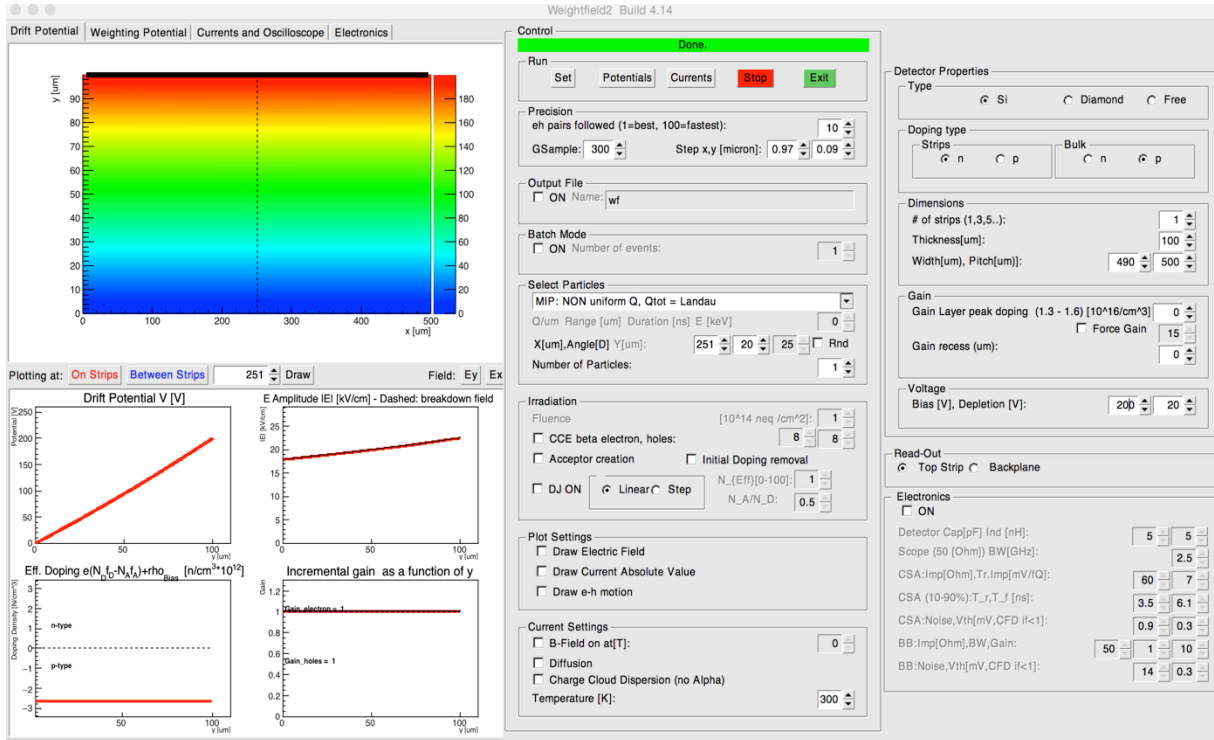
Weightfield2 Build 4.14

Drift Potential | Weighting Potential | Currents and Oscilloscope | Electronics

y [um]
0 10 20 30 40 50 60 70 80 90
0 100 200 300 400 500
x [um]
0 20 40 60 80 100 120 140 160 180

Plotting at: On Strips | Between Strips | 251 | Draw | Field: Ey | Ex

Drift Potential V [V]
Potential [V]
0 50 100 150 200 250
0 50 100
y [um]

E Amplitude |E| [kV/cm] - Dashed: breakdown field
|E| [kV/cm]
0 5 10 15 20 25
0 50 100
y [um]

Eff. Doping e($N_DF_D$-$N_AF_A$)+rho$_{Bias}$ [n/cm$^3$*10$^{12}$]
Doping Density [N/cm^3]
n-type
p-type
-3 -2 -1 0 1 2 3
50 100
y [um]

Incremental gain as a function of y
Gain
Gain_electron = 1
Gain_holes = 1
0 0.2 0.4 0.6 0.8 1 1.2
50 100
y [um]

Control
Done.

Run
Set | Potentials | Currents | Stop | Exit

Precision
eh pairs followed (1=best, 100=fastest): 10
GSample: 300 | Step x,y [micron]: 0.97 | 0.09

Output File
ON Name: wf

Batch Mode
ON Number of events: 1

Select Particles
MIP: NON uniform Q, Qtot = Landau
Q/um Range [um] Duration [ns] E [keV] 0
X[um],Angle[D] Y[um]: 251 | 20 | 25 | Rnd
Number of Particles: 1

Irradiation
Fluence [10^14 neq /cm^2]: 1
CCE beta electron, holes: 8 | 8
Acceptor creation | Initial Doping removal
DJ ON | Linear | Step | N_{Eff}[0-100]: 1
N_A/N_D: 0.5

Plot Settings
Draw Electric Field
Draw Current Absolute Value
Draw e-h motion

Current Settings
B-Field on at[T]: 0
Diffusion
Charge Cloud Dispersion (no Alpha)
Temperature [K]: 300

Detector Properties
Type
Si | Diamond | Free

Doping type
Strips
n | p
Bulk
n | p

Dimensions
# of strips (1,3,5..): 1
Thickness[um]: 100
Width(um), Pitch[um]): 490 | 500

Gain
Gain Layer peak doping (1.3 - 1.6) [10^16/cm^3] 0
Force Gain 15
Gain recess (um): 0

Voltage
Bias [V], Depletion [V]: 200 | 20

Read-Out
Top Strip | Backplane

Electronics
ON
Detector Cap[pF] Ind [nH]: 5 | 5
Scope (50 [Ohm]) BW[GHz]: 2.5
CSA:Imp[Ohm],Tr.Imp[mV/fQ]: 60 | 7
CSA (10-90%):T_r,T_f [ns]: 3.5 | 6.1
CSA:Noise,Vth[mV,CFD if<1]: 0.9 | 0.3
BB:Imp[Ohm],BW,Gain: 50 | 1 | 10
BB:Noise,Vth[mV,CFD if<1]: 14 | 0.3